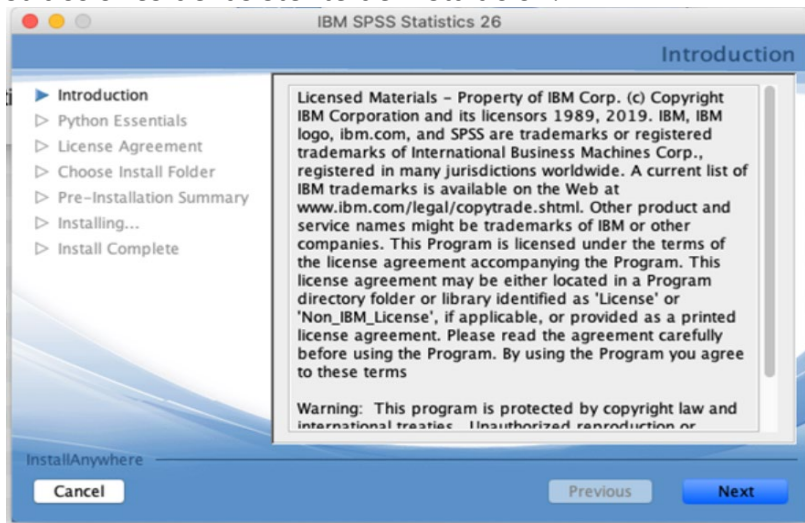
IBM SPSS Statistics 26

Introduction

Introduction
Python Essentials
License Agreement
Choose Install Folder
Pre-Installation Summary
Installing...
Install Complete

Licensed Materials - Property of IBM Corp. (c) Copyright IBM Corporation and its licensors 1989, 2019. IBM, IBM logo, ibm.com, and SPSS are trademarks or registered trademarks of International Business Machines Corp., registered in many jurisdictions worldwide. A current list of IBM trademarks is available on the Web at www.ibm.com/legal/copytrade.shtml. Other product and service names might be trademarks of IBM or other companies. This Program is licensed under the terms of the license agreement accompanying the Program. This license agreement may be either located in a Program directory folder or library identified as 'License' or 'Non_IBM_License', if applicable, or provided as a printed license agreement. Please read the agreement carefully before using the Program. By using the Program you agree to these terms

Warning: This program is protected by copyright law and international treaties. Unauthorized reproduction or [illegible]

InstallAnywhere

Cancel

Previous

Next